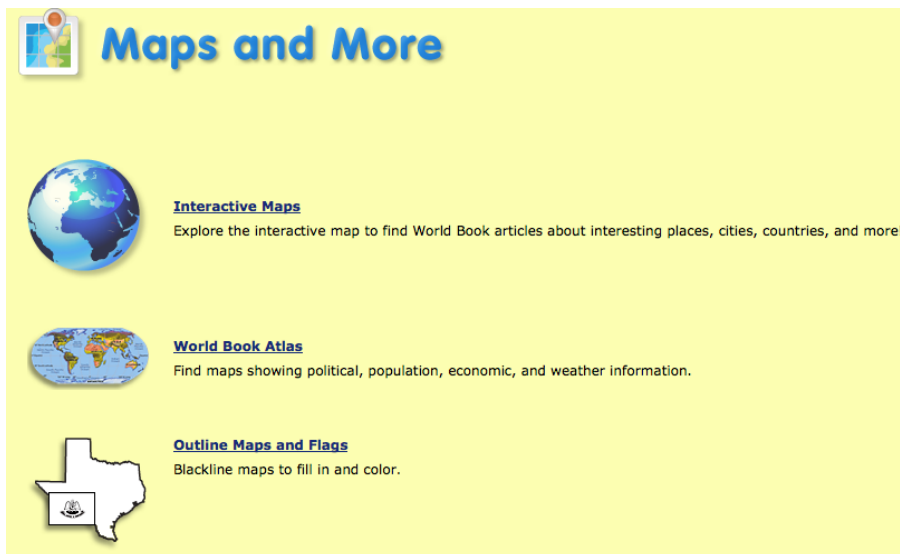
Maps and More

Interactive Maps

Explore the interactive map to find World Book articles about interesting places, cities, countries, and more!

World Book Atlas

Find maps showing political, population, economic, and weather information.

Outline Maps and Flags

Blackline maps to fill in and color.